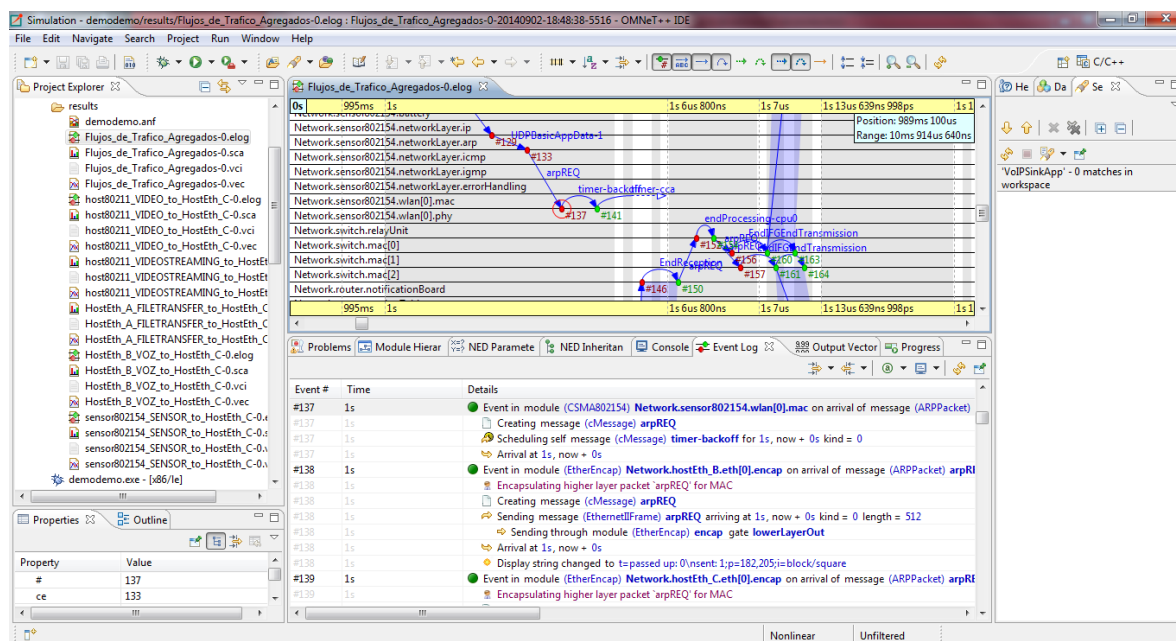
Simulation - demodemo/results/Flujos_de_Trafico_Agregados-0.elog : Flujos_de_Trafico_Agregados-0-20140902-18:48:38-5516 - OMNeT++ IDE

File Edit Navigate Search Project Run Window Help

C/C++

Project Explorer

results
demodemo.anf
Flujos_de_Trafico_Agregados-0.elog
Flujos_de_Trafico_Agregados-0.sca
Flujos_de_Trafico_Agregados-0.vci
Flujos_de_Trafico_Agregados-0.vec
host80211_VIDEO_to_HostEth_C-0.elog
host80211_VIDEO_to_HostEth_C-0.sca
host80211_VIDEO_to_HostEth_C-0.vci
host80211_VIDEO_to_HostEth_C-0.vec
host80211_VIDEOSTREAMING_to_HostEth
host80211_VIDEOSTREAMING_to_HostEt
host80211_VIDEOSTREAMING_to_HostEt
HostEth_A_FILETRANSFER_to_HostEth_C
HostEth_A_FILETRANSFER_to_HostEth_C
HostEth_A_FILETRANSFER_to_HostEth_C
HostEth_B_VOZ_to_HostEth_C-0.elog
HostEth_B_VOZ_to_HostEth_C-0.sca
HostEth_B_VOZ_to_HostEth_C-0.vci
HostEth_B_VOZ_to_HostEth_C-0.vec
sensor802154_SENSOR_to_HostEth_C-0.e
sensor802154_SENSOR_to_HostEth_C-0.s
sensor802154_SENSOR_to_HostEth_C-0.v
sensor802154_SENSOR_to_HostEth_C-0.v
demodemo.exe - [x86/le]

Properties | Outline

| Property | Value |
|---|---|
| # | 137 |
| ce | 133 |

Flujos_de_Trafico_Agregados-0.elog

0s | 995ms | 1s | 1s 6us 800ns | 1s 7us | 1s 13us 639ns 998ps | 1s 1

Position: 989ms 100us
Range: 10ms 914us 640ns

Network.sensor802154.battery
Network.sensor802154.networkLayer.ip
Network.sensor802154.networkLayer.arp
Network.sensor802154.networkLayer.icmp
Network.sensor802154.networkLayer.igmp
Network.sensor802154.networkLayer.errorHandling
Network.sensor802154.wlan[0].mac
Network.sensor802154.wlan[0].phy
Network.switch.relayUnit
Network.switch.mac[0]
Network.switch.mac[1]
Network.switch.mac[2]
Network.router.notificationBoard

UDPBasicAppData-1
#129 #133
arpREQ
timer-backoffner-cca
#137 #141
endProcessing-cpu0
EndIFGEndTransmission
#152 arpREQ #160 #163
EndReception #156 #157 #161 #164
#146 #150

995ms | 1s | 1s 6us 800ns | 1s 7us | 1s 13us 639ns 998ps | 1s 1

Problems | Module Hierar | NED Paramete | NED Inheritan | Console | Event Log | Output Vector | Progress

| Event # | Time | Details |
|---|---|---|
| #137 | 1s | Event in module (CSMA802154) Network.sensor802154.wlan[0].mac on arrival of message (ARPPacket) |
| #137 | 1s | Creating message (cMessage) arpREQ |
| #137 | 1s | Scheduling self message (cMessage) timer-backoff for 1s, now + 0s kind = 0 |
| #137 | 1s | Arrival at 1s, now + 0s |
| #138 | 1s | Event in module (EtherEncap) Network.hostEth_B.eth[0].encap on arrival of message (ARPPacket) arpRI |
| #138 | 1s | Encapsulating higher layer packet 'arpREQ' for MAC |
| #138 | 1s | Creating message (cMessage) arpREQ |
| #138 | 1s | Sending message (EthernetIIFrame) arpREQ arriving at 1s, now + 0s kind = 0 length = 512 |
| #138 | 1s | Sending through module (EtherEncap) encap gate lowerLayerOut |
| #138 | 1s | Arrival at 1s, now + 0s |
| #138 | 1s | Display string changed to t=passed up: 0\nsent: 1;p=182,205;i=block/square |
| #139 | 1s | Event in module (EtherEncap) Network.hostEth_C.eth[0].encap on arrival of message (ARPPacket) arpRI |
| #139 | 1s | Encapsulating higher layer packet 'arpREQ' for MAC |

He | Da | Se

'VoIPSinkApp' - 0 matches in workspace

Nonlinear | Unfiltered